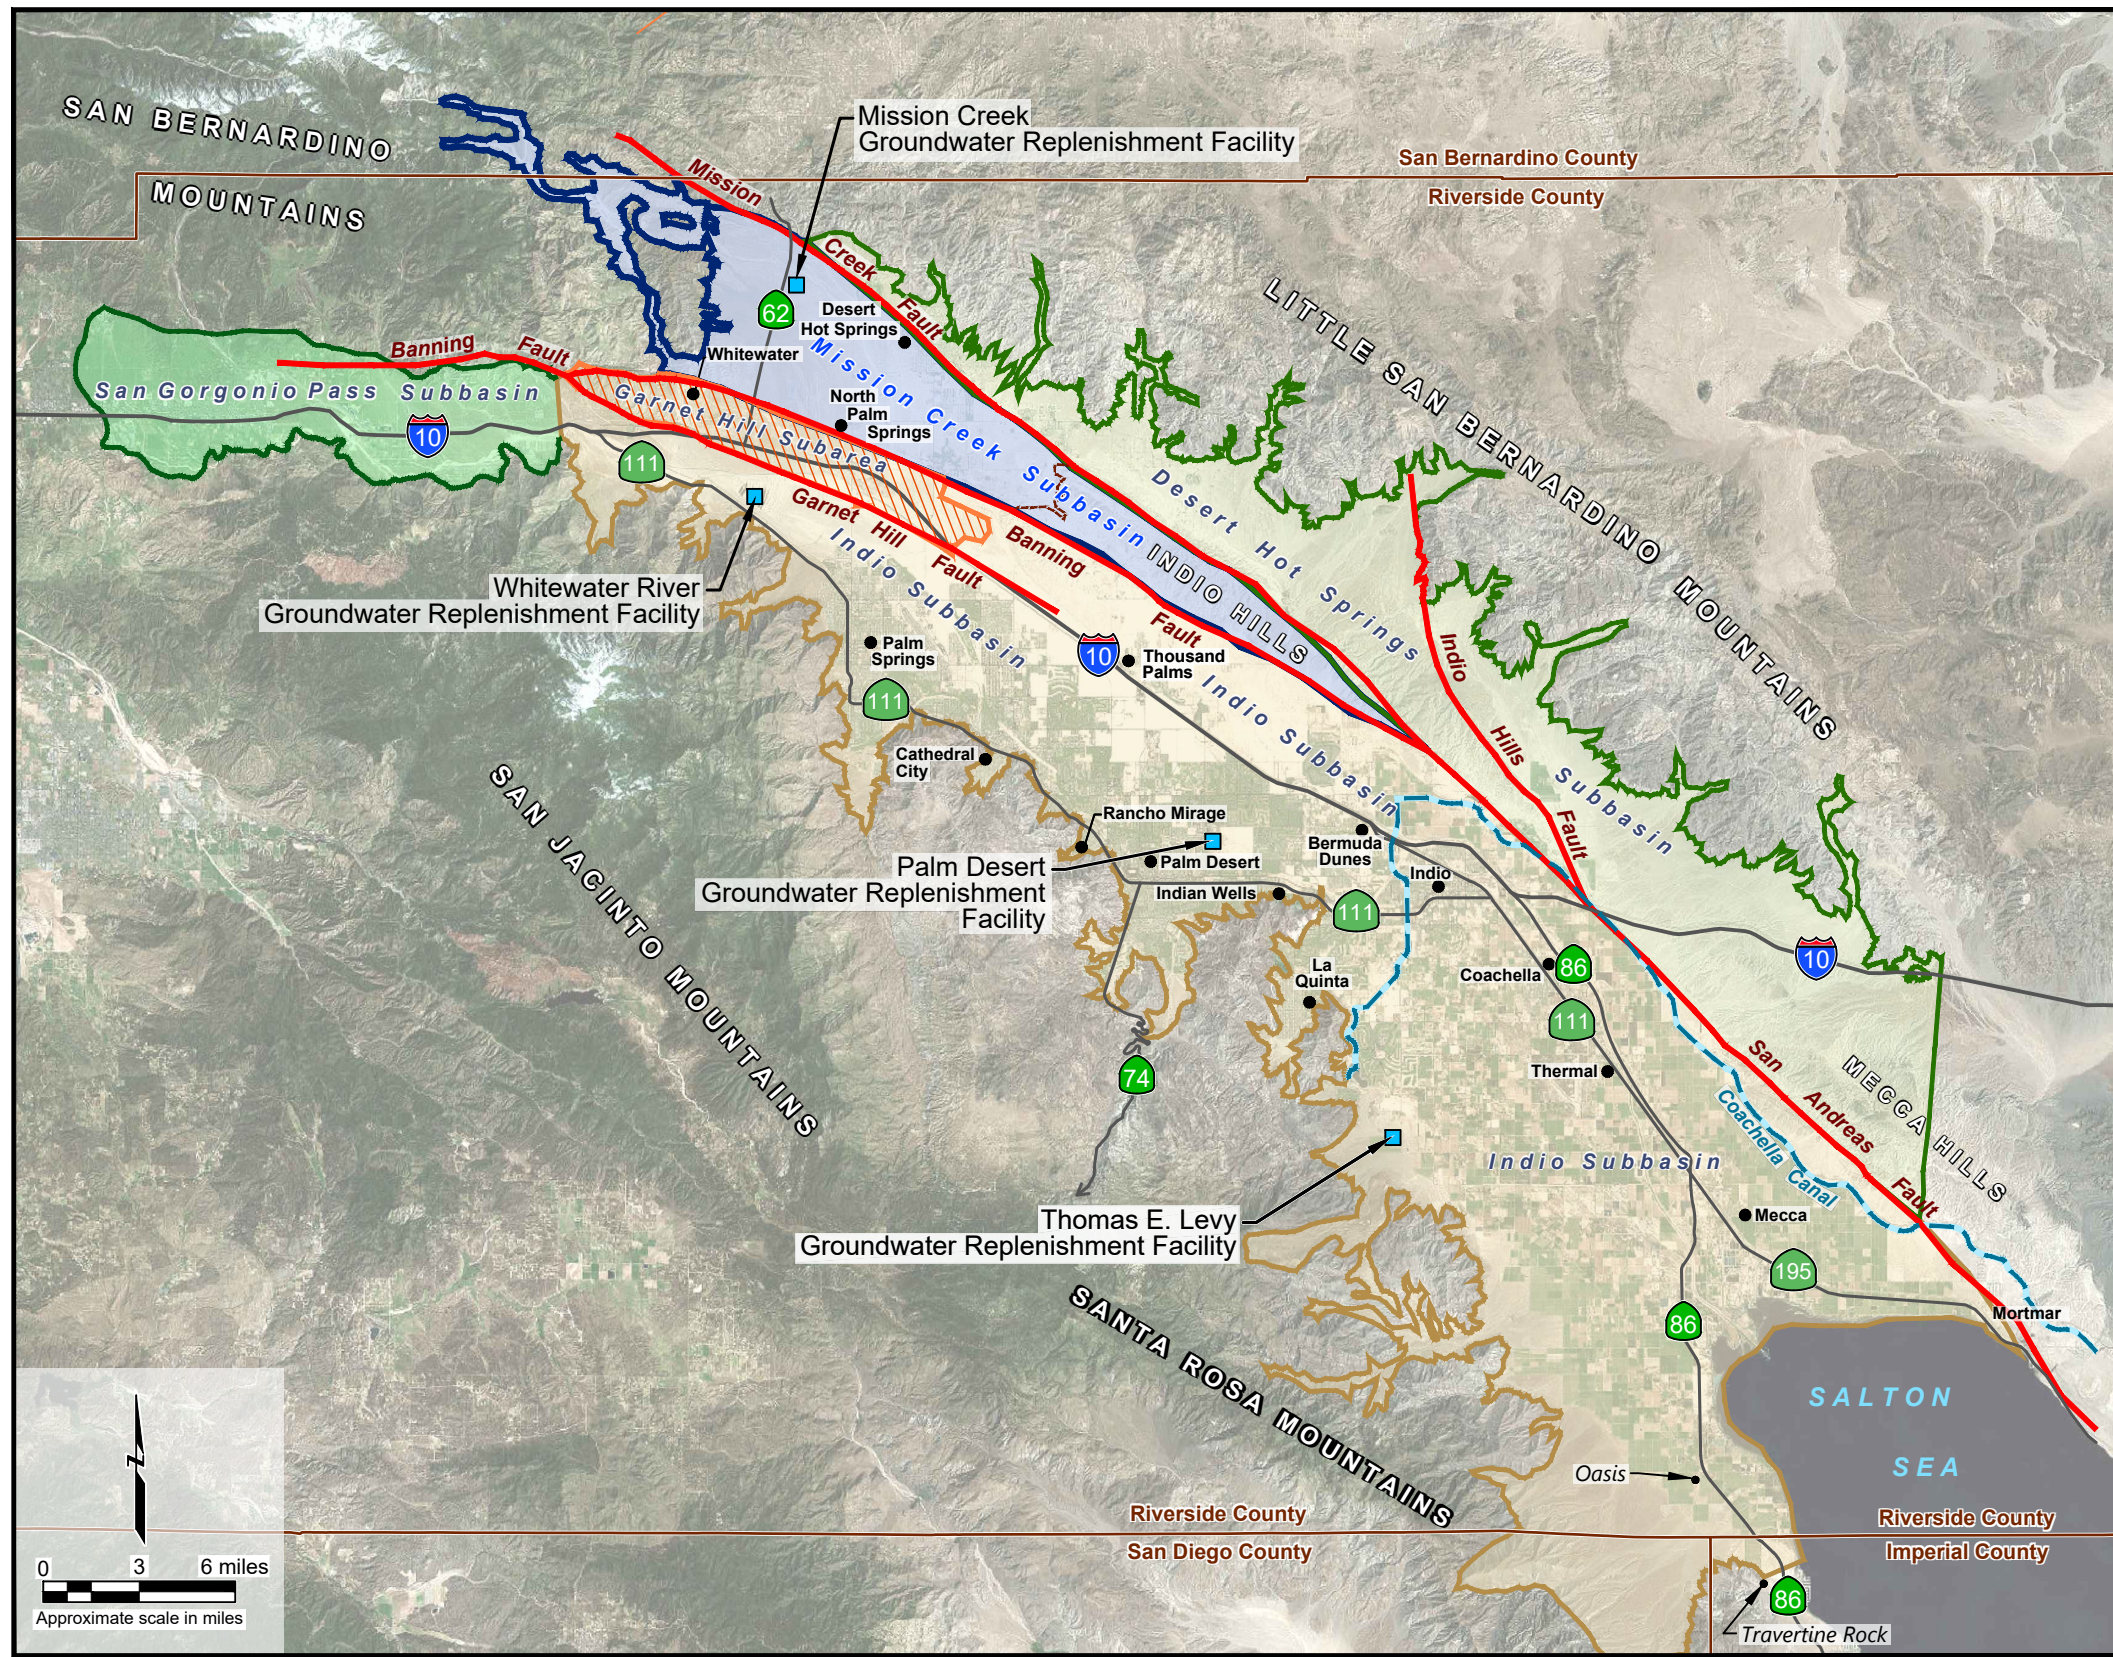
SAN BERNARDINO MOUNTAINS

Mission Creek Groundwater Replenishment Facility

San Bernardino County
Riverside County

Mission Creek Fault

LITTLE SAN BERNARDINO MOUNTAINS

Banning Fault

San Gorgonio Pass Subbasin

Whitewater

Desert Hot Springs

North Palm Springs

Garnet Hill Subarea

Mission Creek Subbasin

Desert Hot Springs

INDIO HILLS

Garnet Hill Fault

Banning Fault

Whitewater River Groundwater Replenishment Facility

Indio Subbasin

Palm Springs

Thousand Palms

Indio Hills Fault

Indio Subbasin

Subbasin

SAN JACINTO MOUNTAINS

Cathedral City

Rancho Mirage

Palm Desert Groundwater Replenishment Facility

Palm Desert

Bermuda Dunes

Indio

Indian Wells

La Quinta

Coachella

Thermal

San Andreas Fault

MECCA HILLS

Coachella Canal

Indio Subbasin

Thomas E. Levy Groundwater Replenishment Facility

Mecca

SANTA ROSA MOUNTAINS

Mortmar

SALTON SEA

Oasis

Riverside County
San Diego County

Riverside County
Imperial County

Travertine Rock

0 3 6 miles
Approximate scale in miles

10 62 111 111 10 111 10 86 111 74 195 86 86